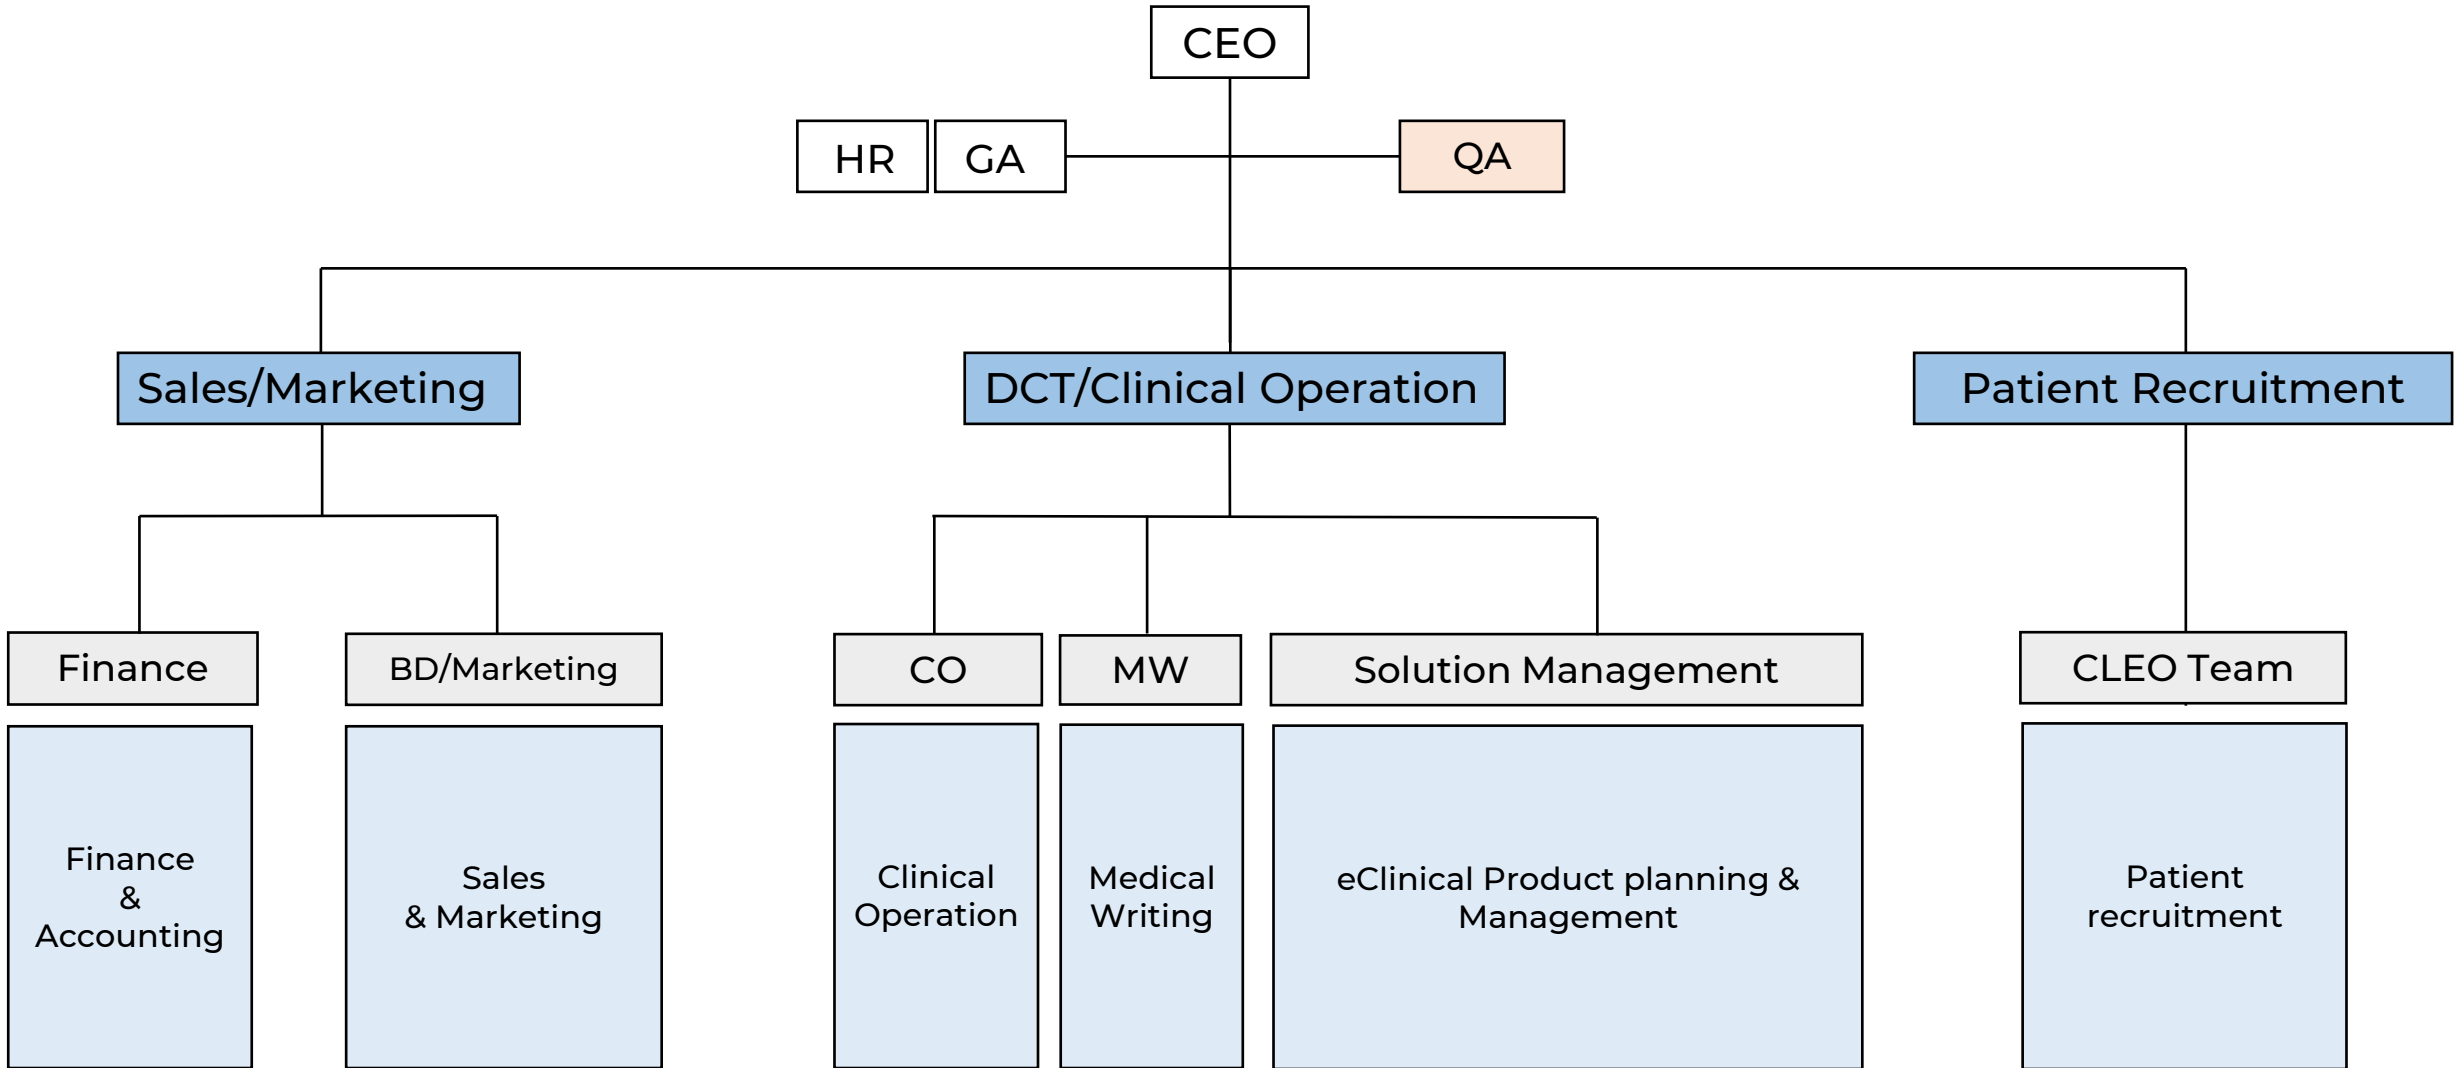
CEO

HR GA

QA

Sales/Marketing

DCT/Clinical Operation

Patient Recruitment

Finance

BD/Marketing

CO

MW

Solution Management

CLEO Team

Finance & Accounting

Sales & Marketing

Clinical Operation

Medical Writing

eClinical Product planning & Management

Patient recruitment